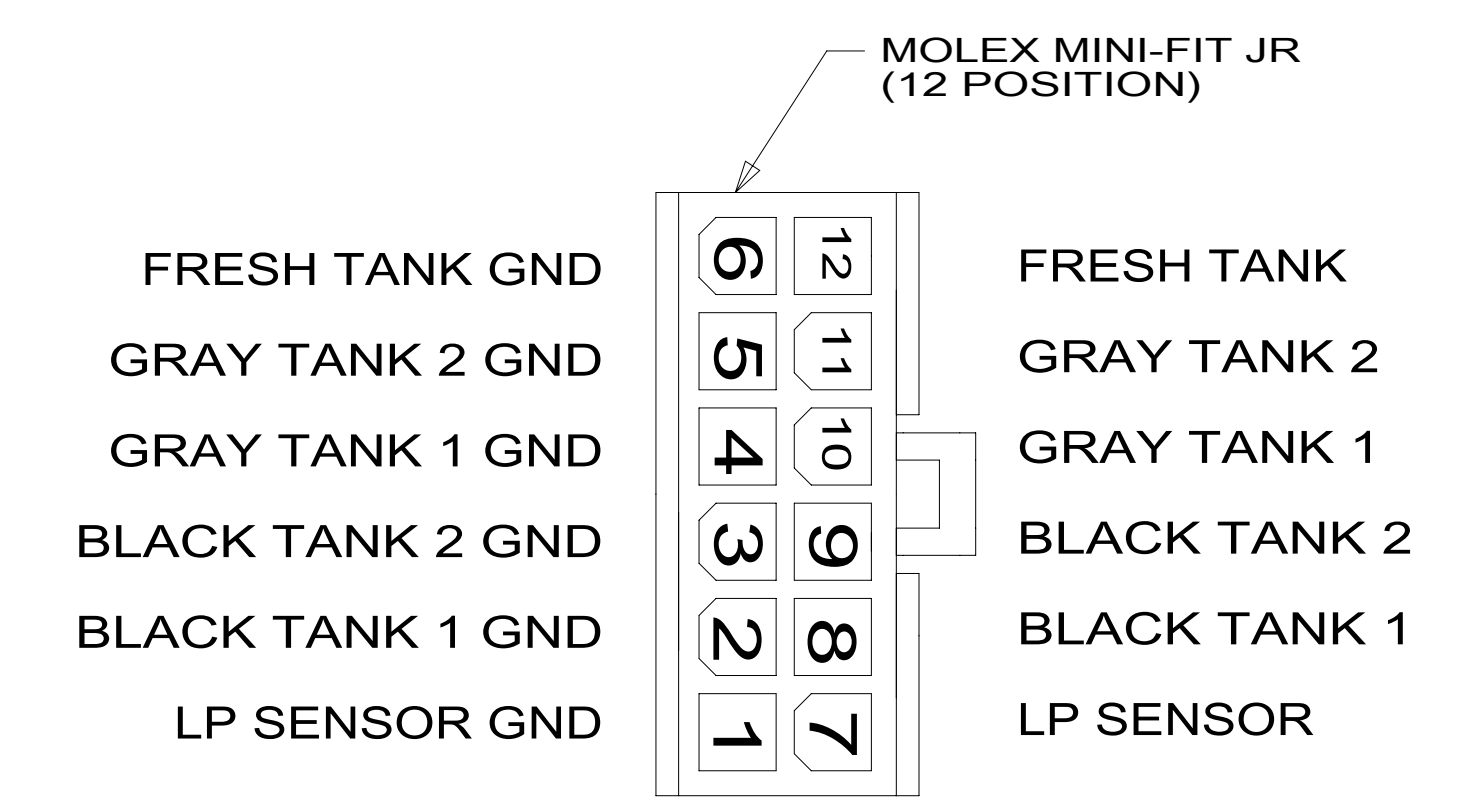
MOLEX MINI-FIT JR
(12 POSITION)

FRESH TANK GND
6
12
FRESH TANK

GRAY TANK 2 GND
5
11
GRAY TANK 2

GRAY TANK 1 GND
4
10
GRAY TANK 1

BLACK TANK 2 GND
3
9
BLACK TANK 2

BLACK TANK 1 GND
2
8
BLACK TANK 1

LP SENSOR GND
1
7
LP SENSOR